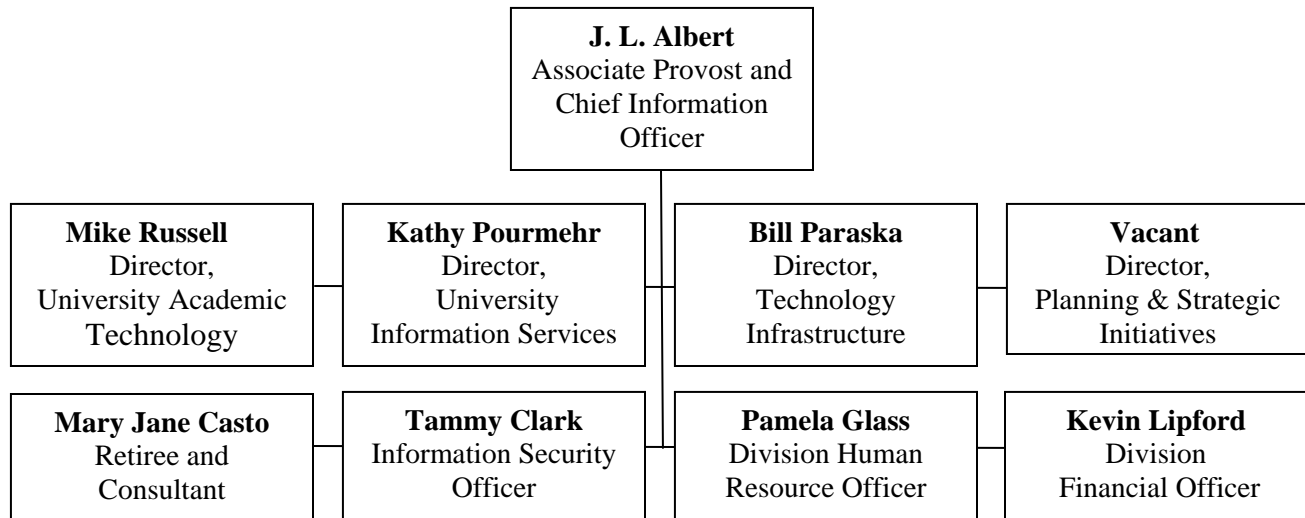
**J. L. Albert**
Associate Provost and Chief Information Officer

**Mike Russell**
Director, University Academic Technology

**Kathy Pourmehr**
Director, University Information Services

**Bill Paraska**
Director, Technology Infrastructure

**Vacant**
Director, Planning & Strategic Initiatives

**Mary Jane Casto**
Retiree and Consultant

**Tammy Clark**
Information Security Officer

**Pamela Glass**
Division Human Resource Officer

**Kevin Lipford**
Division Financial Officer